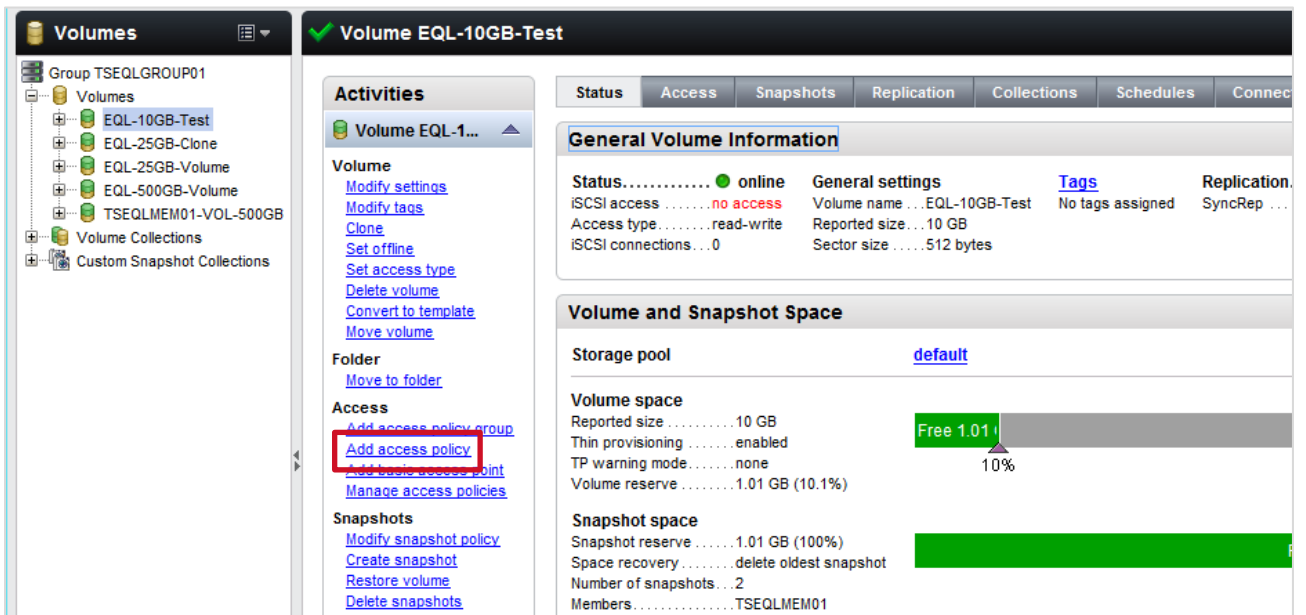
Volumes

Group TSEQLGROUP01
Volumes
EQL-10GB-Test
EQL-25GB-Clone
EQL-25GB-Volume
EQL-500GB-Volume
TSEQLMEM01-VOL-500GB
Volume Collections
Custom Snapshot Collections

Volume EQL-10GB-Test

Activities

Volume EQL-1...

Volume
Modify settings
Modify tags
Clone
Set offline
Set access type
Delete volume
Convert to template
Move volume

Folder
Move to folder

Access
Add access policy group
Add access policy
Add basic access point
Manage access policies

Snapshots
Modify snapshot policy
Create snapshot
Restore volume
Delete snapshots

Status | Access | Snapshots | Replication | Collections | Schedules | Connec

General Volume Information

Status............ online
iSCSI access ........no access
Access type........read-write
iSCSI connections...0

General settings
Volume name ...EQL-10GB-Test
Reported size...10 GB
Sector size .....512 bytes

Tags
No tags assigned

Replication.
SyncRep ...

Volume and Snapshot Space

Storage pool
default

Volume space
Reported size ..........10 GB
Thin provisioning ........enabled
TP warning mode.......none
Volume reserve ........1.01 GB (10.1%)

Free 1.01
10%

Snapshot space
Snapshot reserve ......1.01 GB (100%)
Space recovery ........delete oldest snapshot
Number of snapshots...2
Members...............TSEQLMEM01